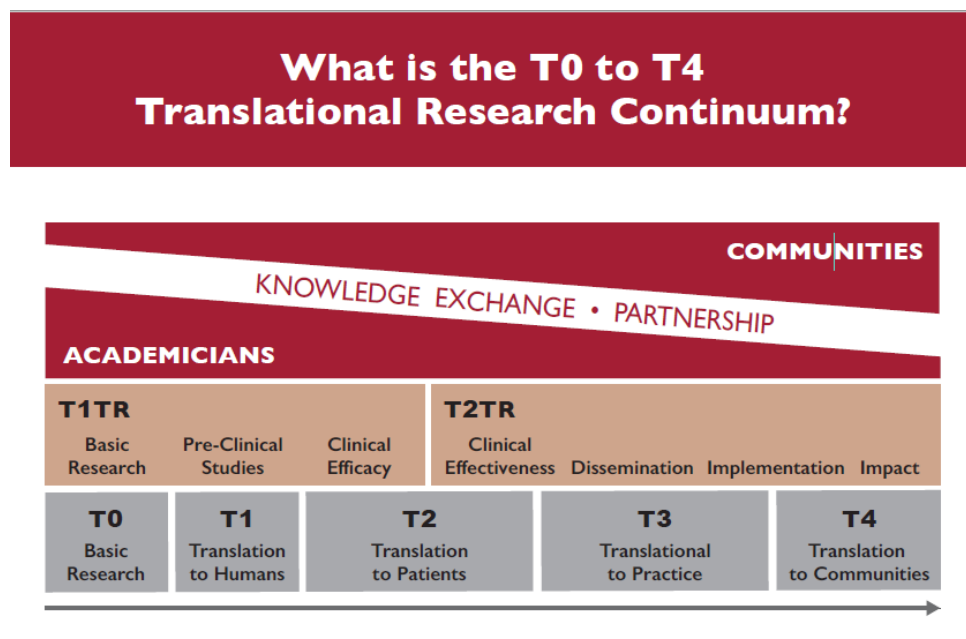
What is the T0 to T4 Translational Research Continuum?

COMMUNITIES

KNOWLEDGE EXCHANGE • PARTNERSHIP

ACADEMICIANS

T1TR

Basic Research

Pre-Clinical Studies

Clinical Efficacy

T2TR

Clinical Effectiveness

Dissemination

Implementation

Impact

T0
Basic Research

T1
Translation to Humans

T2
Translation to Patients

T3
Translational to Practice

T4
Translation to Communities